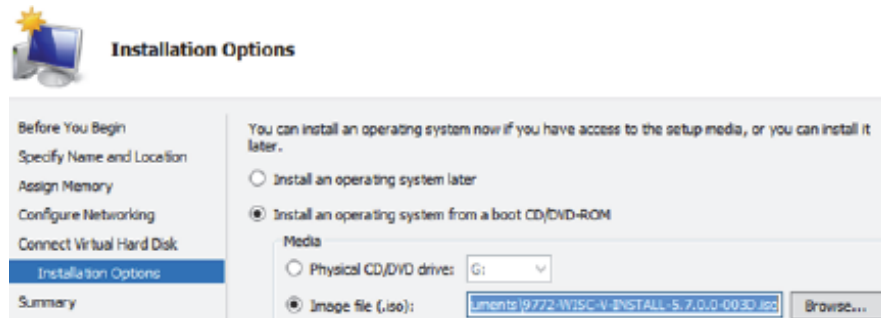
Installation Options

Before You Begin
Specify Name and Location
Assign Memory
Configure Networking
Connect Virtual Hard Disk
Installation Options
Summary

You can install an operating system now if you have access to the setup media, or you can install it later.

Install an operating system later

Install an operating system from a boot CD/DVD-ROM

Media

Physical CD/DVD drive: G:

Image file (.iso): uments\9772-WISC-V-INSTALL-5.7.0.0-003D.iso

Browse...